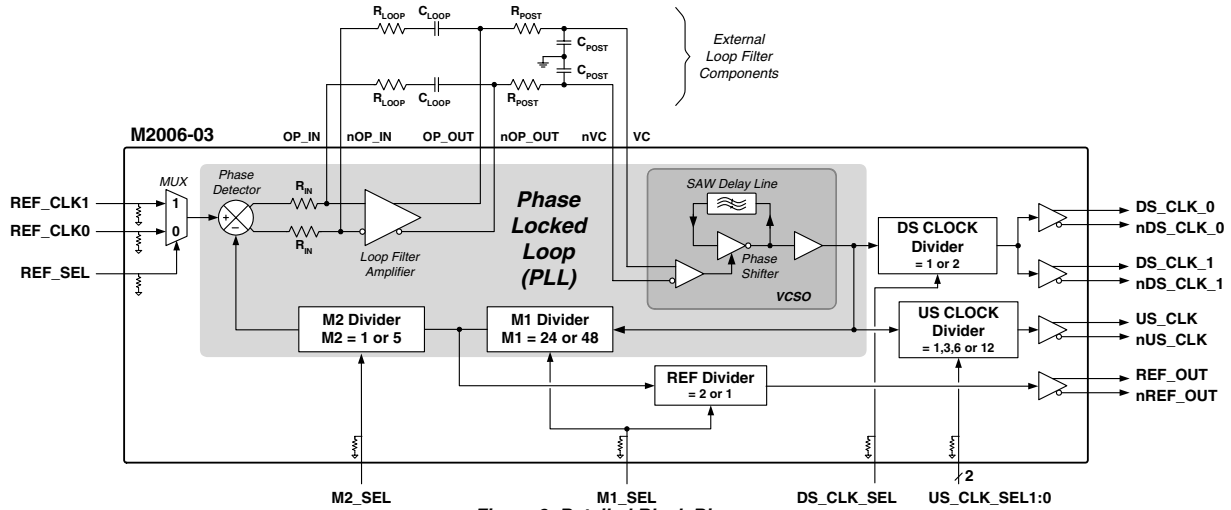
$R_{LOOP}$ $C_{LOOP}$ $R_{POST}$
$C_{POST}$
$C_{POST}$
$R_{LOOP}$ $C_{LOOP}$ $R_{POST}$

External Loop Filter Components

M2006-03

OP_IN nOP_IN OP_OUT nOP_OUT nVC VC

REF_CLK1
REF_CLK0
REF_SEL

MUX
1
0

Phase Detector

$R_{IN}$
$R_{IN}$

Loop Filter Amplifier

Phase Locked Loop (PLL)

SAW Delay Line

Phase Shifter

VCSO

DS CLOCK Divider
= 1 or 2

DS_CLK_0
nDS_CLK_0
DS_CLK_1
nDS_CLK_1

M2 Divider
M2 = 1 or 5

M1 Divider
M1 = 24 or 48

US CLOCK Divider
= 1,3,6 or 12

US_CLK
nUS_CLK

REF Divider
= 2 or 1

REF_OUT
nREF_OUT

2

M2_SEL M1_SEL DS_CLK_SEL US_CLK_SEL1:0

Figure 2: Detailed Block Diagram